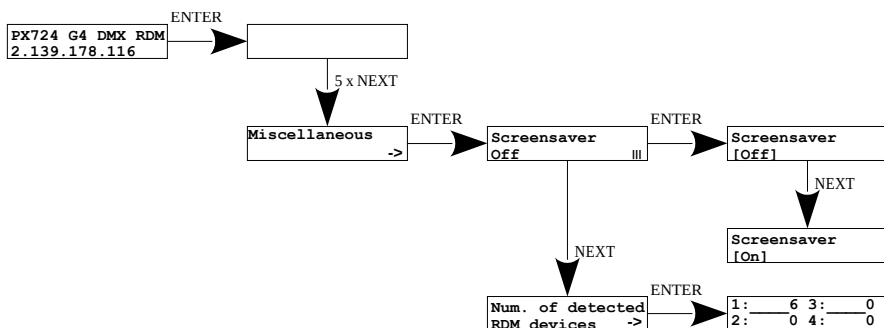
PX724 G4 DMX RDM
2.139.178.116

ENTER

5 x NEXT

Miscellaneous
->

ENTER

Screensaver
Off

ENTER

Screensaver
[Off]

NEXT

Screensaver
[On]

NEXT

Num. of detected
RDM devices ->

ENTER

1: 6 3: 0
2: 0 4: 0